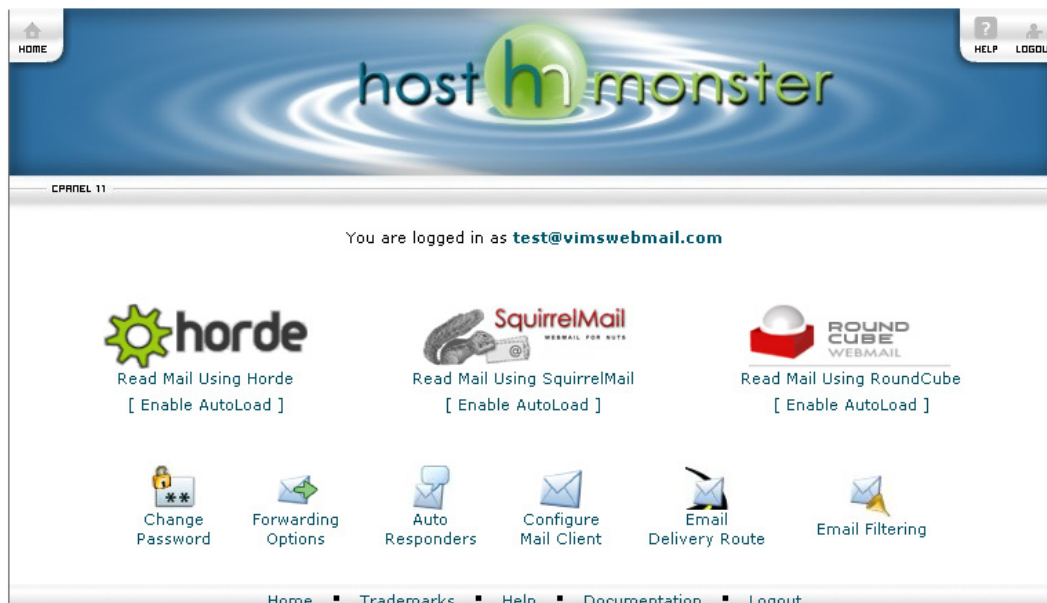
HOME

host hm monster

HELP LOGOU

CPANEL 11

You are logged in as test@vimswebmail.com

horde
Read Mail Using Horde
[ Enable AutoLoad ]

SquirrelMail
WEBMAIL FOR NUTS
Read Mail Using SquirrelMail
[ Enable AutoLoad ]

ROUND CUBE WEBMAIL
Read Mail Using RoundCube
[ Enable AutoLoad ]

Change Password

Forwarding Options

Auto Responders

Configure Mail Client

Email Delivery Route

Email Filtering

Home ▪ Trademarks ▪ Help ▪ Documentation ▪ Logout